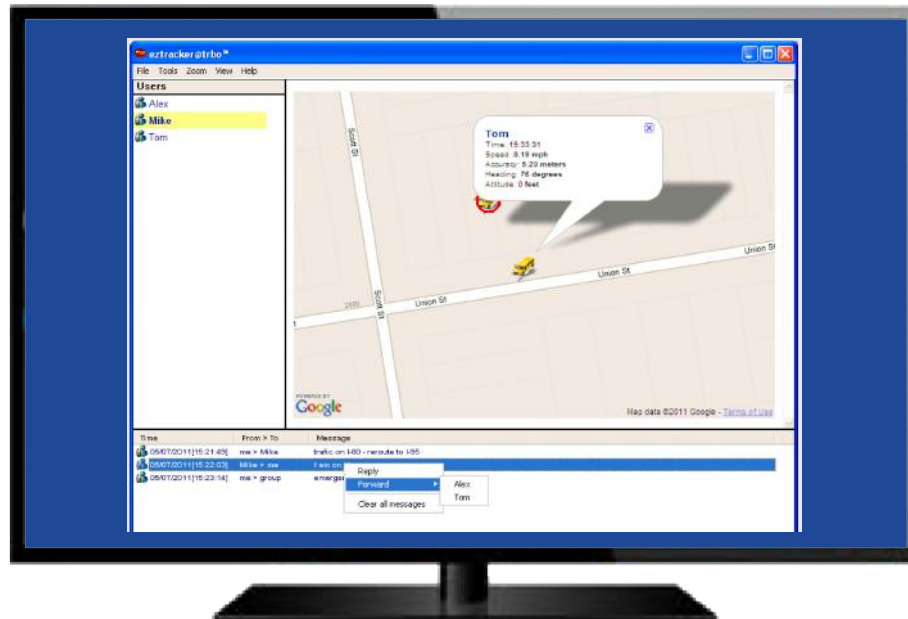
eztracker@trbo™

File Tools Zoom View Help

Users
Alex
Mike
Tom

Tom
Time: 15:33:31
Speed: 0.19 mph
Accuracy: 5.29 meters
Heading: 76 degrees
Altitude: 0 feet

Scott St
Scott St
Union St
Union St
Union St
2500

POWERED BY
Google
Map data ©2011 Google - Terms of Use

| Time | From > To | Message |
|---|---|---|
| 05/07/2011[15:21:49] | me > Mike | trafic on I-80 - reroute to I-95 |
| 05/07/2011[15:22:03] | Mike > me | I am on |
| 05/07/2011[15:23:14] | me > group | emerge |

Reply
Forward
Clear all messages

Alex
Tom